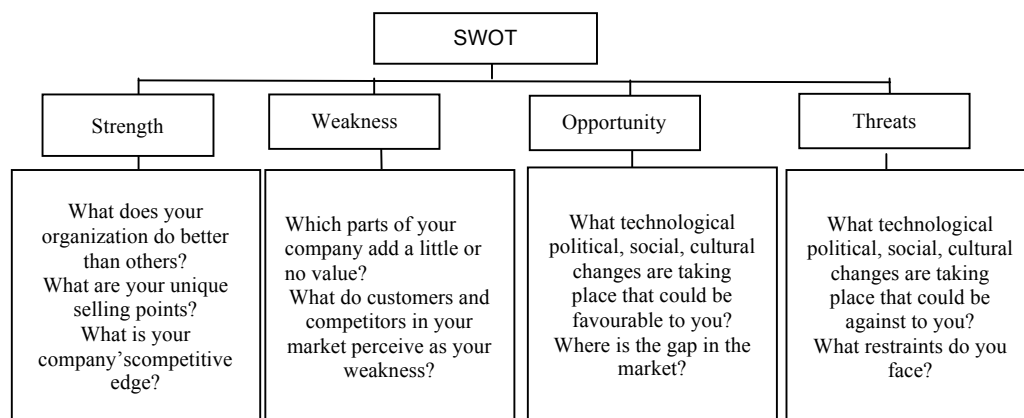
SWOT

Strength

Weakness

Opportunity

Threats

What does your organization do better than others? What are your unique selling points? What is your company'scompetitive edge?

Which parts of your company add a little or no value? What do customers and competitors in your market perceive as your weakness?

What technological political, social, cultural changes are taking place that could be favourable to you? Where is the gap in the market?

What technological political, social, cultural changes are taking place that could be against to you? What restraints do you face?